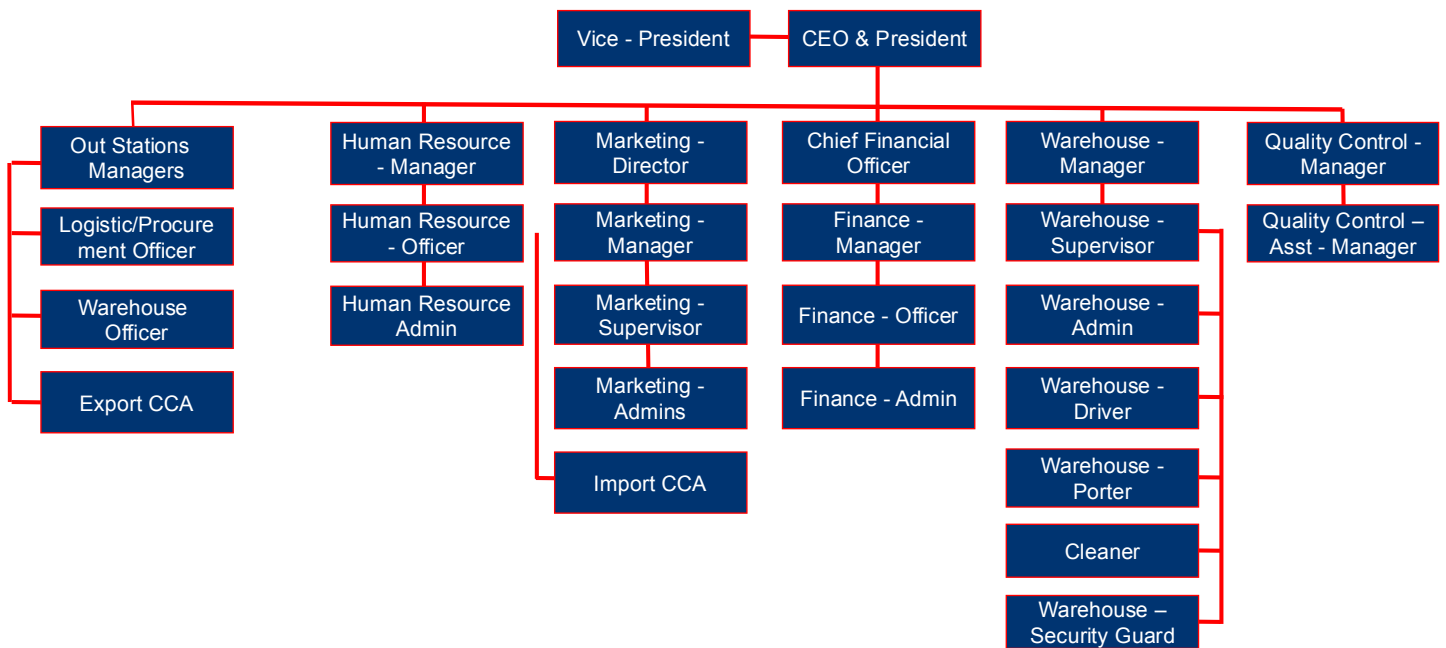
Vice - President

CEO & President

Out Stations Managers

Logistic/Procurement Officer

Warehouse Officer

Export CCA

Human Resource - Manager

Human Resource - Officer

Human Resource Admin

Marketing - Director

Marketing - Manager

Marketing - Supervisor

Marketing - Admins

Import CCA

Chief Financial Officer

Finance - Manager

Finance - Officer

Finance - Admin

Warehouse - Manager

Warehouse - Supervisor

Warehouse - Admin

Warehouse - Driver

Warehouse - Porter

Cleaner

Warehouse – Security Guard

Quality Control - Manager

Quality Control – Asst - Manager